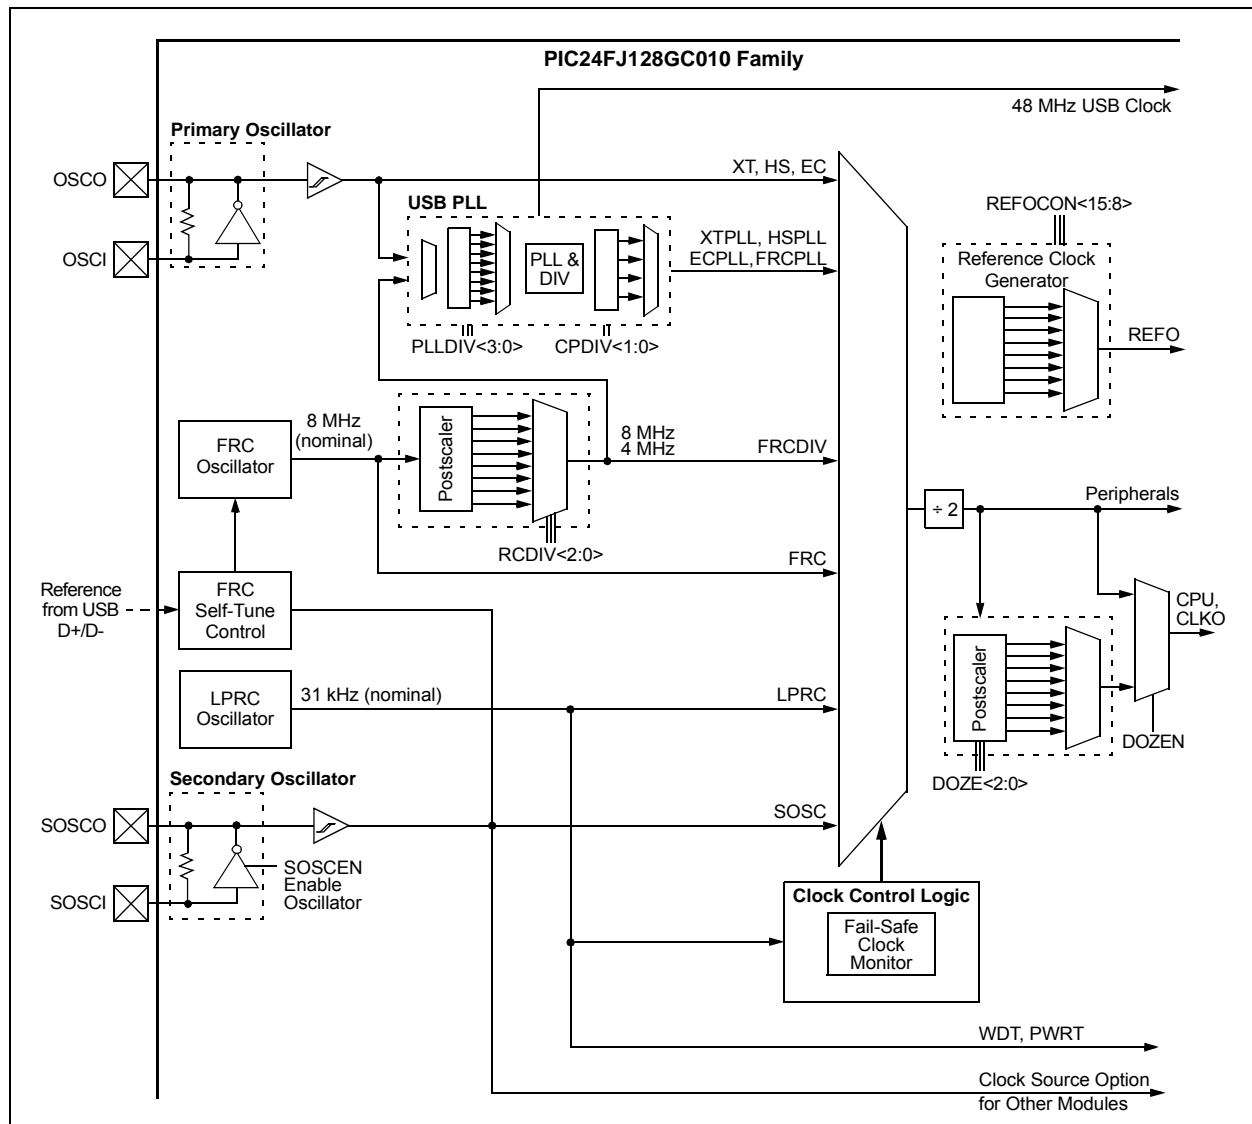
PIC24FJ128GC010 Family

48 MHz USB Clock

Primary Oscillator

OSCO

OSCI

XT, HS, EC

USB PLL

REFOCON<15:8>

PLL & DIV

XTPLL, HSPLL ECPLL, FRCPLL

Reference Clock Generator

REFO

PLLDIV<3:0>

CPDIV<1:0>

FRC Oscillator

8 MHz (nominal)

Postscaler

8 MHz 4 MHz

FRCDIV

÷ 2

Peripherals

RCDIV<2:0>

FRC

Reference from USB D+/D-

FRC Self-Tune Control

CPU, CLKO

Postscaler

LPRC Oscillator

31 kHz (nominal)

LPRC

DOZEN

DOZE<2:0>

Secondary Oscillator

SOSCO

SOSC

SOSCEN Enable Oscillator

SOSCI

Clock Control Logic

Fail-Safe Clock Monitor

WDT, PWRT

Clock Source Option for Other Modules